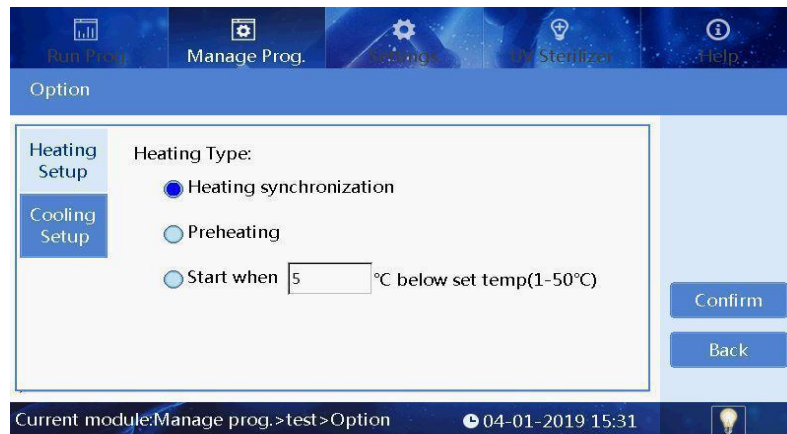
Run Prog. Manage Prog. Settings UV Sterilizer Help

Option

Heating Setup

Cooling Setup

Heating Type:

Heating synchronization

Preheating

Start when 5 °C below set temp(1-50°C)

Confirm

Back

Current module:Manage prog.>test>Option

04-01-2019 15:31